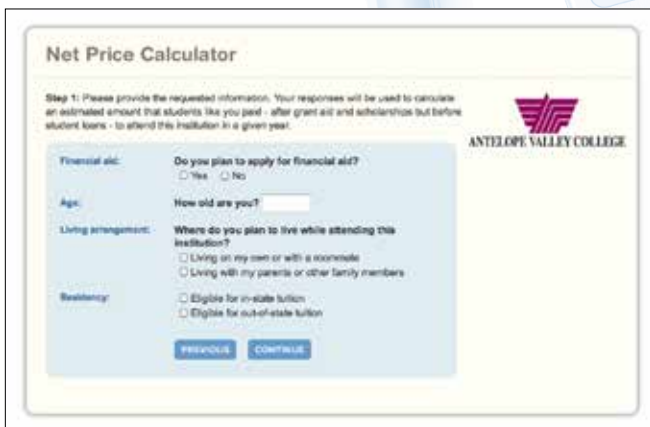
Net Price Calculator

Step 1: Please provide the requested information. Your responses will be used to calculate an estimated amount that students like you paid - after grant aid and scholarships but before student loans - to attend this institution in a given year.

ANTELOPE VALLEY COLLEGE

Financial aid: Do you plan to apply for financial aid?
Yes No

Age: How old are you?

Living arrangement: Where do you plan to live while attending this institution?
Living on my own or with a roommate
Living with my parents or other family members

Residency: Eligible for in-state tuition
Eligible for out-of-state tuition

PREVIOUS CONTINUE